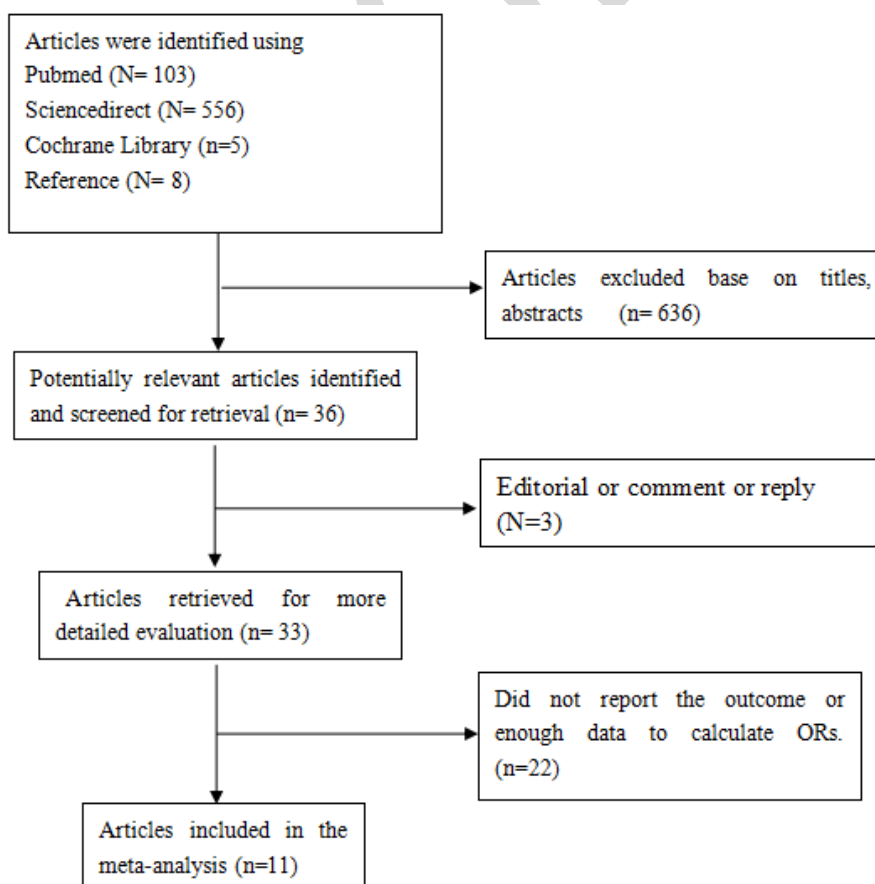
Articles were identified using
Pubmed (N= 103)
Sciencedirect (N= 556)
Cochrane Library (n=5)
Reference (N= 8)

Articles excluded base on titles, abstracts (n= 636)

Potentially relevant articles identified and screened for retrieval (n= 36)

Editorial or comment or reply (N=3)

Articles retrieved for more detailed evaluation (n= 33)

Did not report the outcome or enough data to calculate ORs. (n=22)

Articles included in the meta-analysis (n=11)